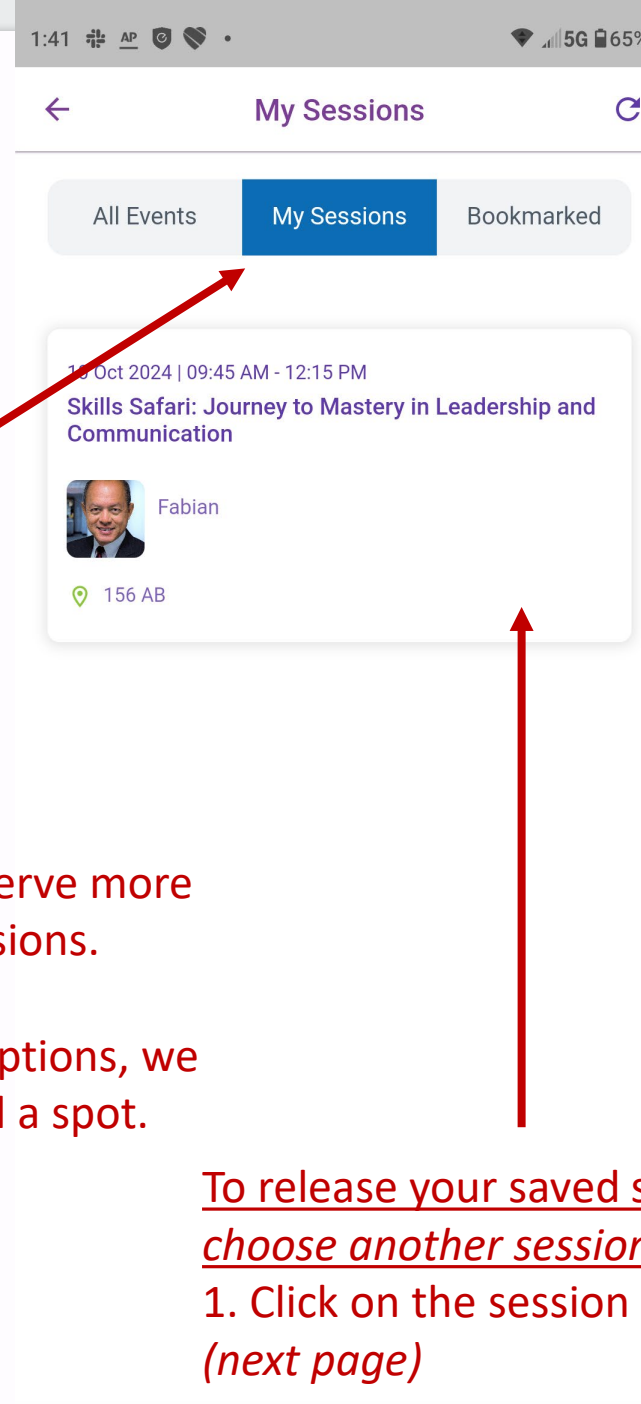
1:41 AP • 5G 65%

My Sessions

All Events
My Sessions
Bookmarked

1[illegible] Oct 2024 | 09:45 AM - 12:15 PM
Skills Safari: Journey to Mastery in Leadership and Communication

Fabian

156 AB

erve more
sions.

ptions, we
l a spot.

To release your saved s
choose another sessio
1. Click on the session
(next page)